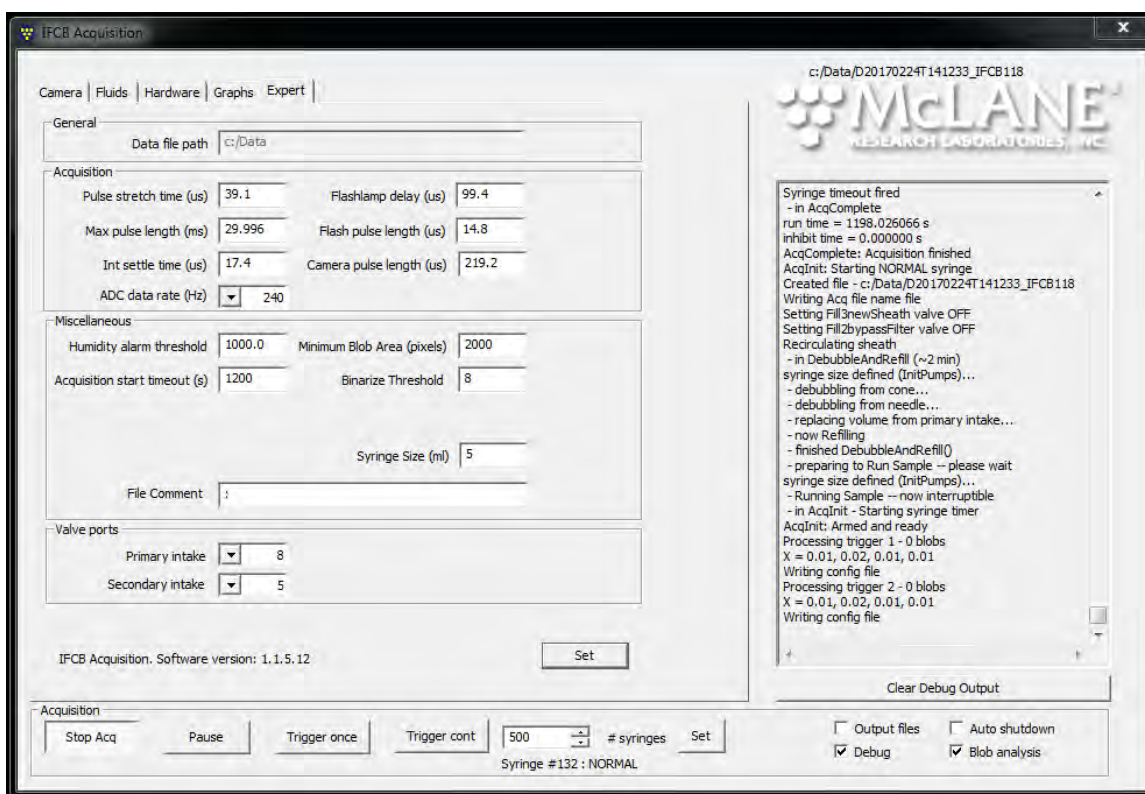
IFCB Acquisition

Camera | Fluids | Hardware | Graphs | Expert

General
Data file path c:/Data

Acquisition
Pulse stretch time (us) 39.1
Flashlamp delay (us) 99.4
Max pulse length (ms) 29.996
Flash pulse length (us) 14.8
Int settle time (us) 17.4
Camera pulse length (us) 219.2
ADC data rate (Hz) 240

Miscellaneous
Humidity alarm threshold 1000.0
Minimum Blob Area (pixels) 2000
Acquisition start timeout (s) 1200
Binarize Threshold 8
Syringe Size (ml) 5
File Comment :

Valve ports
Primary intake 8
Secondary intake 5

IFCB Acquisition. Software version: 1.1.5.12

Set

c:/Data/D20170224T141233_IFCB118

McLANE
RESEARCH LABORATORIES, INC.

Syringe timeout fired
- in AcqComplete
run time = 1198.026066 s
inhibit time = 0.000000 s
AcqComplete: Acquisition finished
AcqInit: Starting NORMAL syringe
Created file - c:/Data/D20170224T141233_IFCB118
Writing Acq file name file
Setting Fill3newSheath valve OFF
Setting Fill2bypassFilter valve OFF
Recirculating sheath
- in DebubbleAndRefill (~2 min)
syringe size defined (InitPumps)...
- debubbling from cone...
- debubbling from needle...
- replacing volume from primary intake...
- now Refilling
- finished DebubbleAndRefill()
- preparing to Run Sample -- please wait
syringe size defined (InitPumps)...
- Running Sample -- now interruptible
- in AcqInit - Starting syringe timer
AcqInit: Armed and ready
Processing trigger 1 - 0 blobs
X = 0.01, 0.02, 0.01, 0.01
Writing config file
Processing trigger 2 - 0 blobs
X = 0.01, 0.02, 0.01, 0.01
Writing config file

Clear Debug Output

Acquisition
Stop Acq
Pause
Trigger once
Trigger cont
500
# syringes
Set
Syringe #132 : NORMAL

Output files
Auto shutdown
Debug
Blob analysis